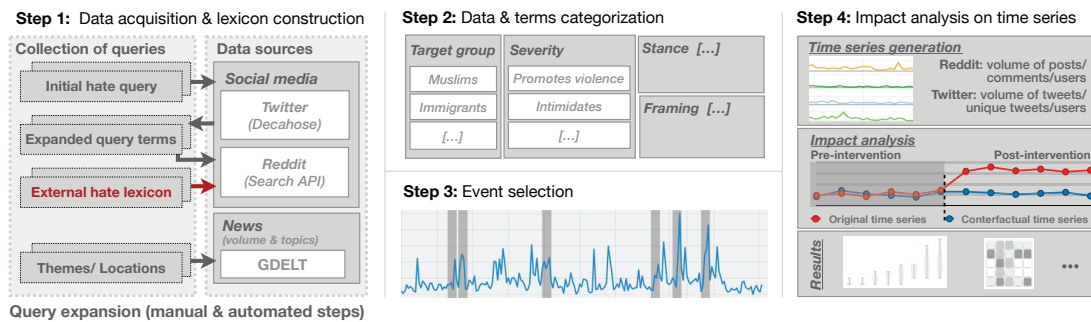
Step 1: Data acquisition & lexicon construction

Collection of queries

Initial hate query

Expanded query terms

External hate lexicon

Themes/ Locations

Data sources

Social media

Twitter (Decahose)

Reddit (Search API)

News (volume & topics)

GDELT

Query expansion (manual & automated steps)

Step 2: Data & terms categorization

Target group

Muslims

Immigrants

[...]

Severity

Promotes violence

Intimidates

[...]

Stance [...]

Framing [...]

Step 3: Event selection

Step 4: Impact analysis on time series

Time series generation

Reddit: volume of posts/ comments/users

Twitter: volume of tweets/ unique tweets/users

Impact analysis

Pre-intervention

Post-intervention

Original time series

Conterfactual time series

Results

...